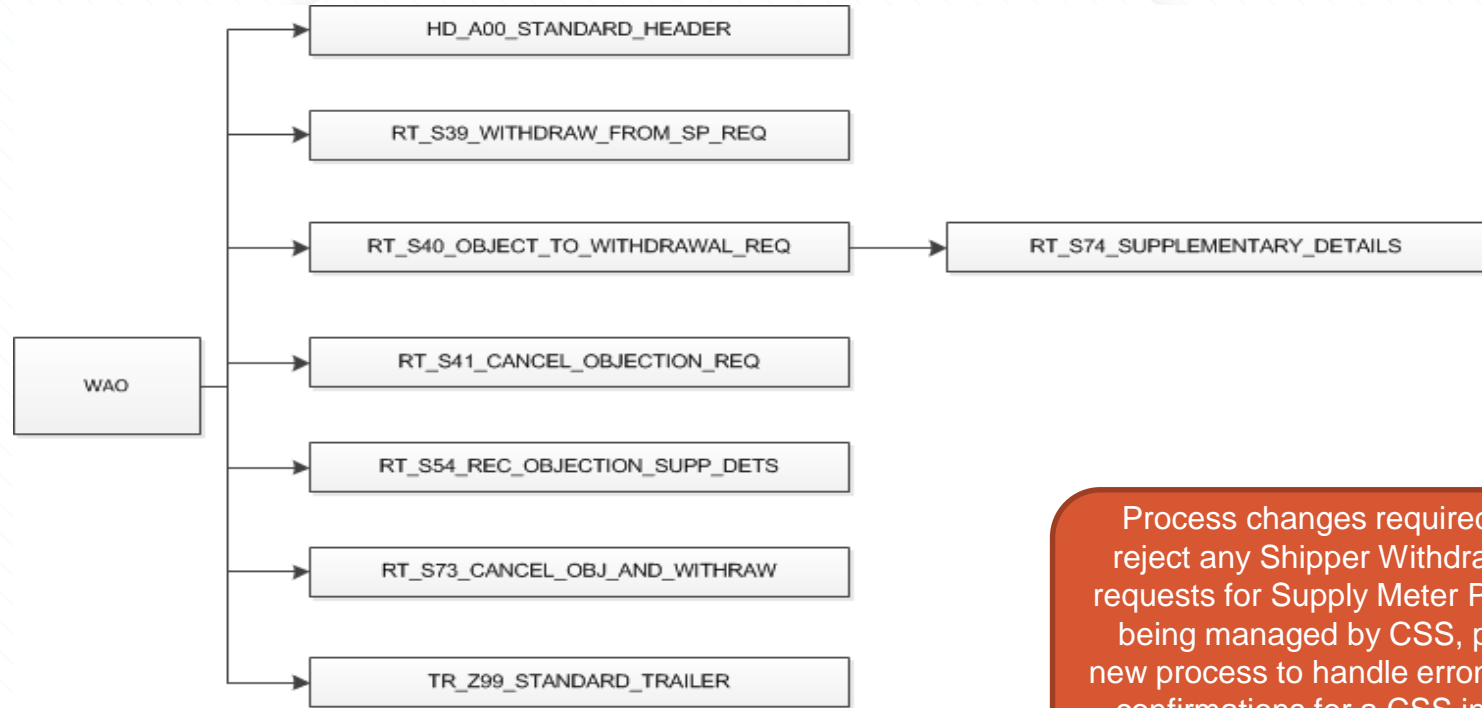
HD_A00_STANDARD_HEADER

RT_S39_WITHDRAW_FROM_SP_REQ

RT_S40_OBJECT_TO_WITHDRAWAL_REQ

RT_S74_SUPPLEMENTARY_DETAILS

WAO

RT_S41_CANCEL_OBJECTION_REQ

RT_S54_REC_OBJECTION_SUPP_DETS

RT_S73_CANCEL_OBJ_AND_WITHRAW

TR_Z99_STANDARD_TRAILER

Process changes required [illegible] reject any Shipper Withdra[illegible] requests for Supply Meter P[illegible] being managed by CSS, p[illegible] new process to handle error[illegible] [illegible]